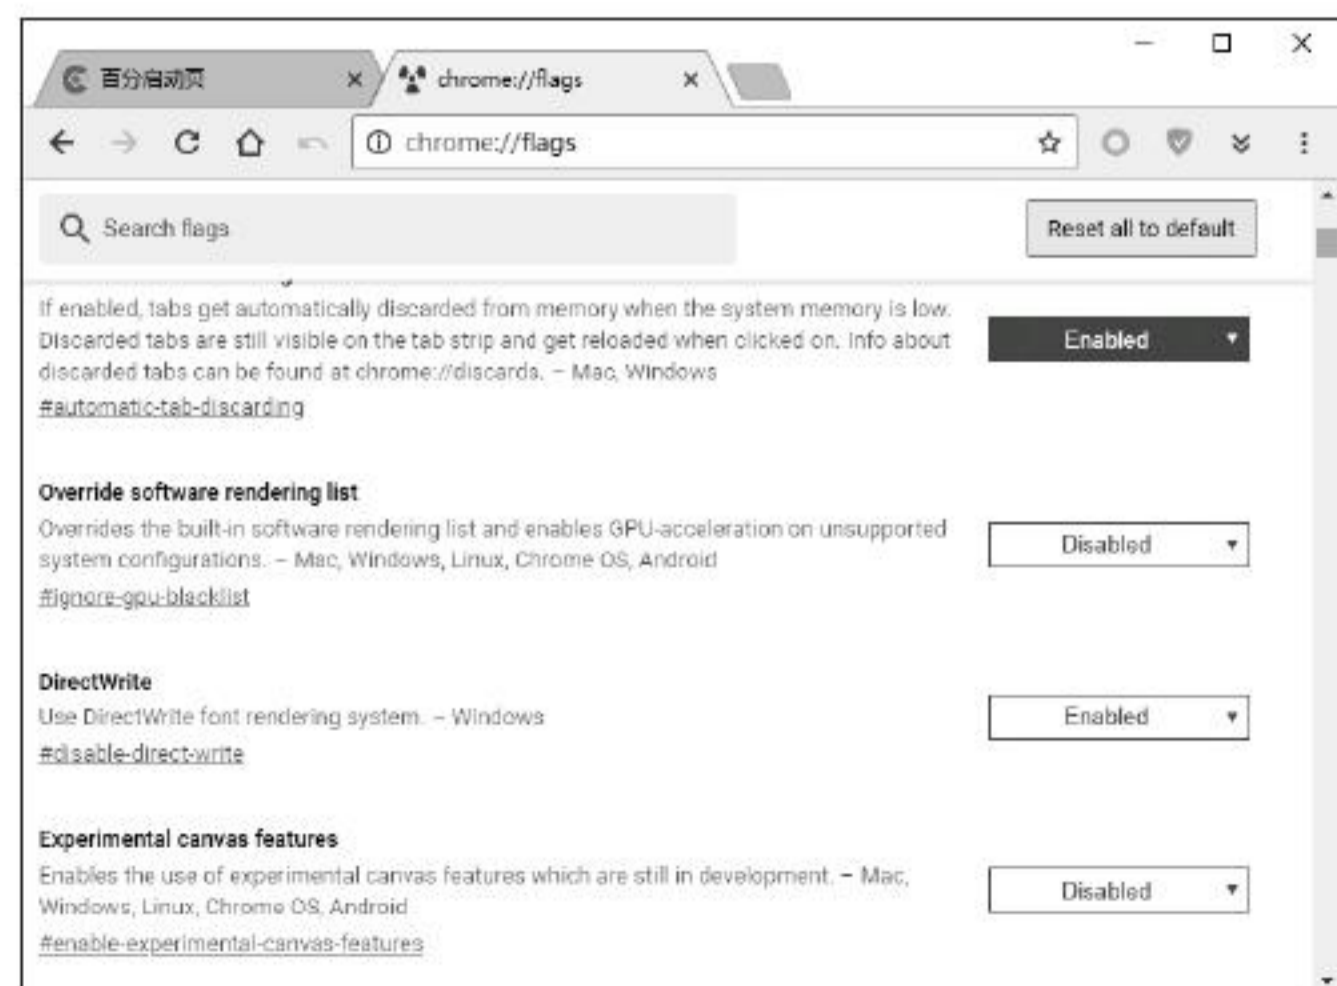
百分启动页 ×

chrome://flags ×

chrome://flags

Search flags

Reset all to default

If enabled, tabs get automatically discarded from memory when the system memory is low. Discarded tabs are still visible on the tab strip and get reloaded when clicked on. Info about discarded tabs can be found at chrome://discards. – Mac, Windows

#automatic-tab-discarding

Enabled

Override software rendering list

Overrides the built-in software rendering list and enables GPU-acceleration on unsupported system configurations. – Mac, Windows, Linux, Chrome OS, Android

#ignore-gpu-blacklist

Disabled

DirectWrite

Use DirectWrite font rendering system. – Windows

#disable-direct-write

Enabled

Experimental canvas features

Enables the use of experimental canvas features which are still in development. – Mac, Windows, Linux, Chrome OS, Android

#enable-experimental-canvas-features

Disabled